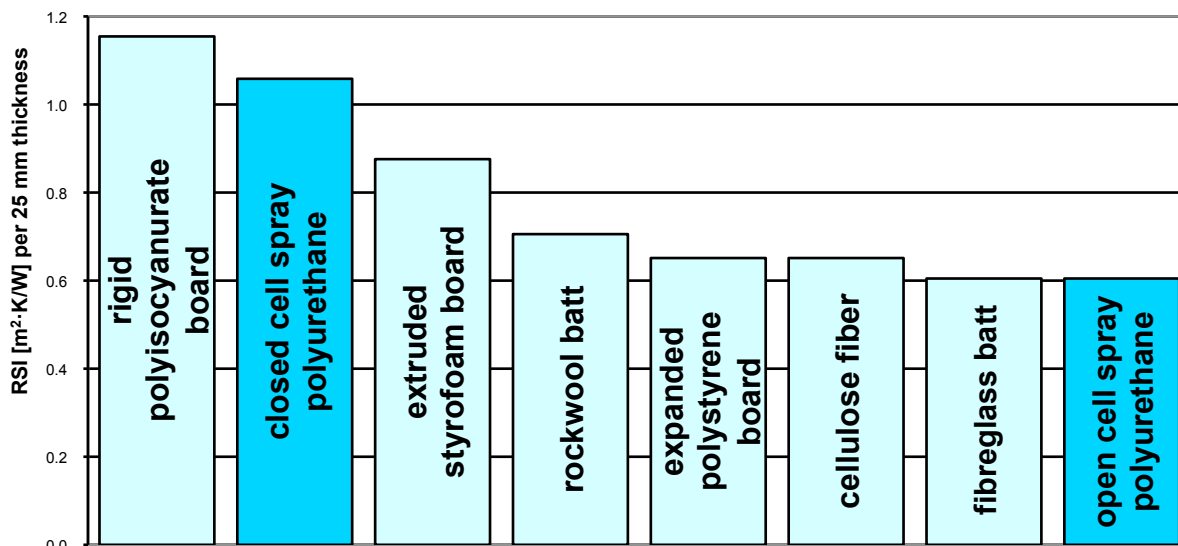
RSI [$m^2 \cdot K/W$] per 25 mm thickness

1.2
1.0
0.8
0.6
0.4
0.2
0.0

rigid polyisocyanurate board
closed cell spray polyurethane
extruded styrofoam board
rockwool batt
expanded polystyrene board
cellulose fiber
fibreglass batt
open cell spray polyurethane